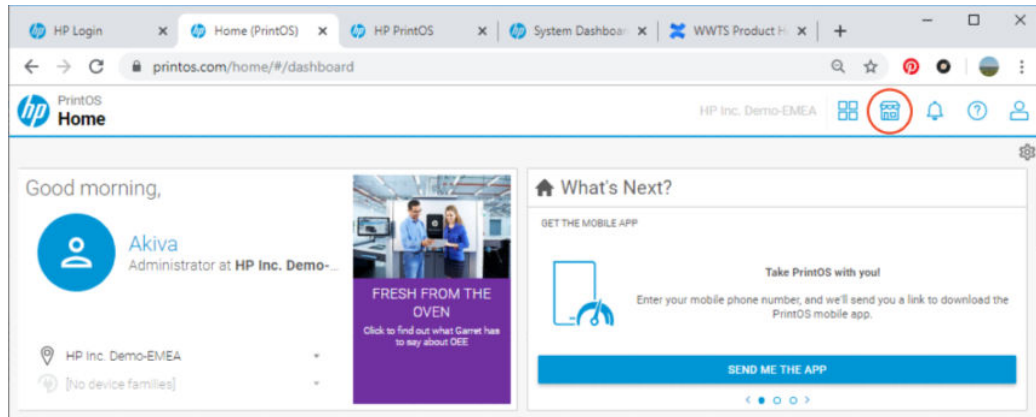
HP Login
Home (PrintOS)
HP PrintOS
System Dashboar
WWTS Product H
printos.com/home/#/dashboard

PrintOS
Home
HP Inc. Demo-EMEA

Good morning,
Akiva
Administrator at HP Inc. Demo-...
HP Inc. Demo-EMEA
[No device families]

FRESH FROM THE OVEN
Click to find out what Garret has to say about OEE

What's Next?
GET THE MOBILE APP
Take PrintOS with you!
Enter your mobile phone number, and we'll send you a link to download the PrintOS mobile app.
SEND ME THE APP